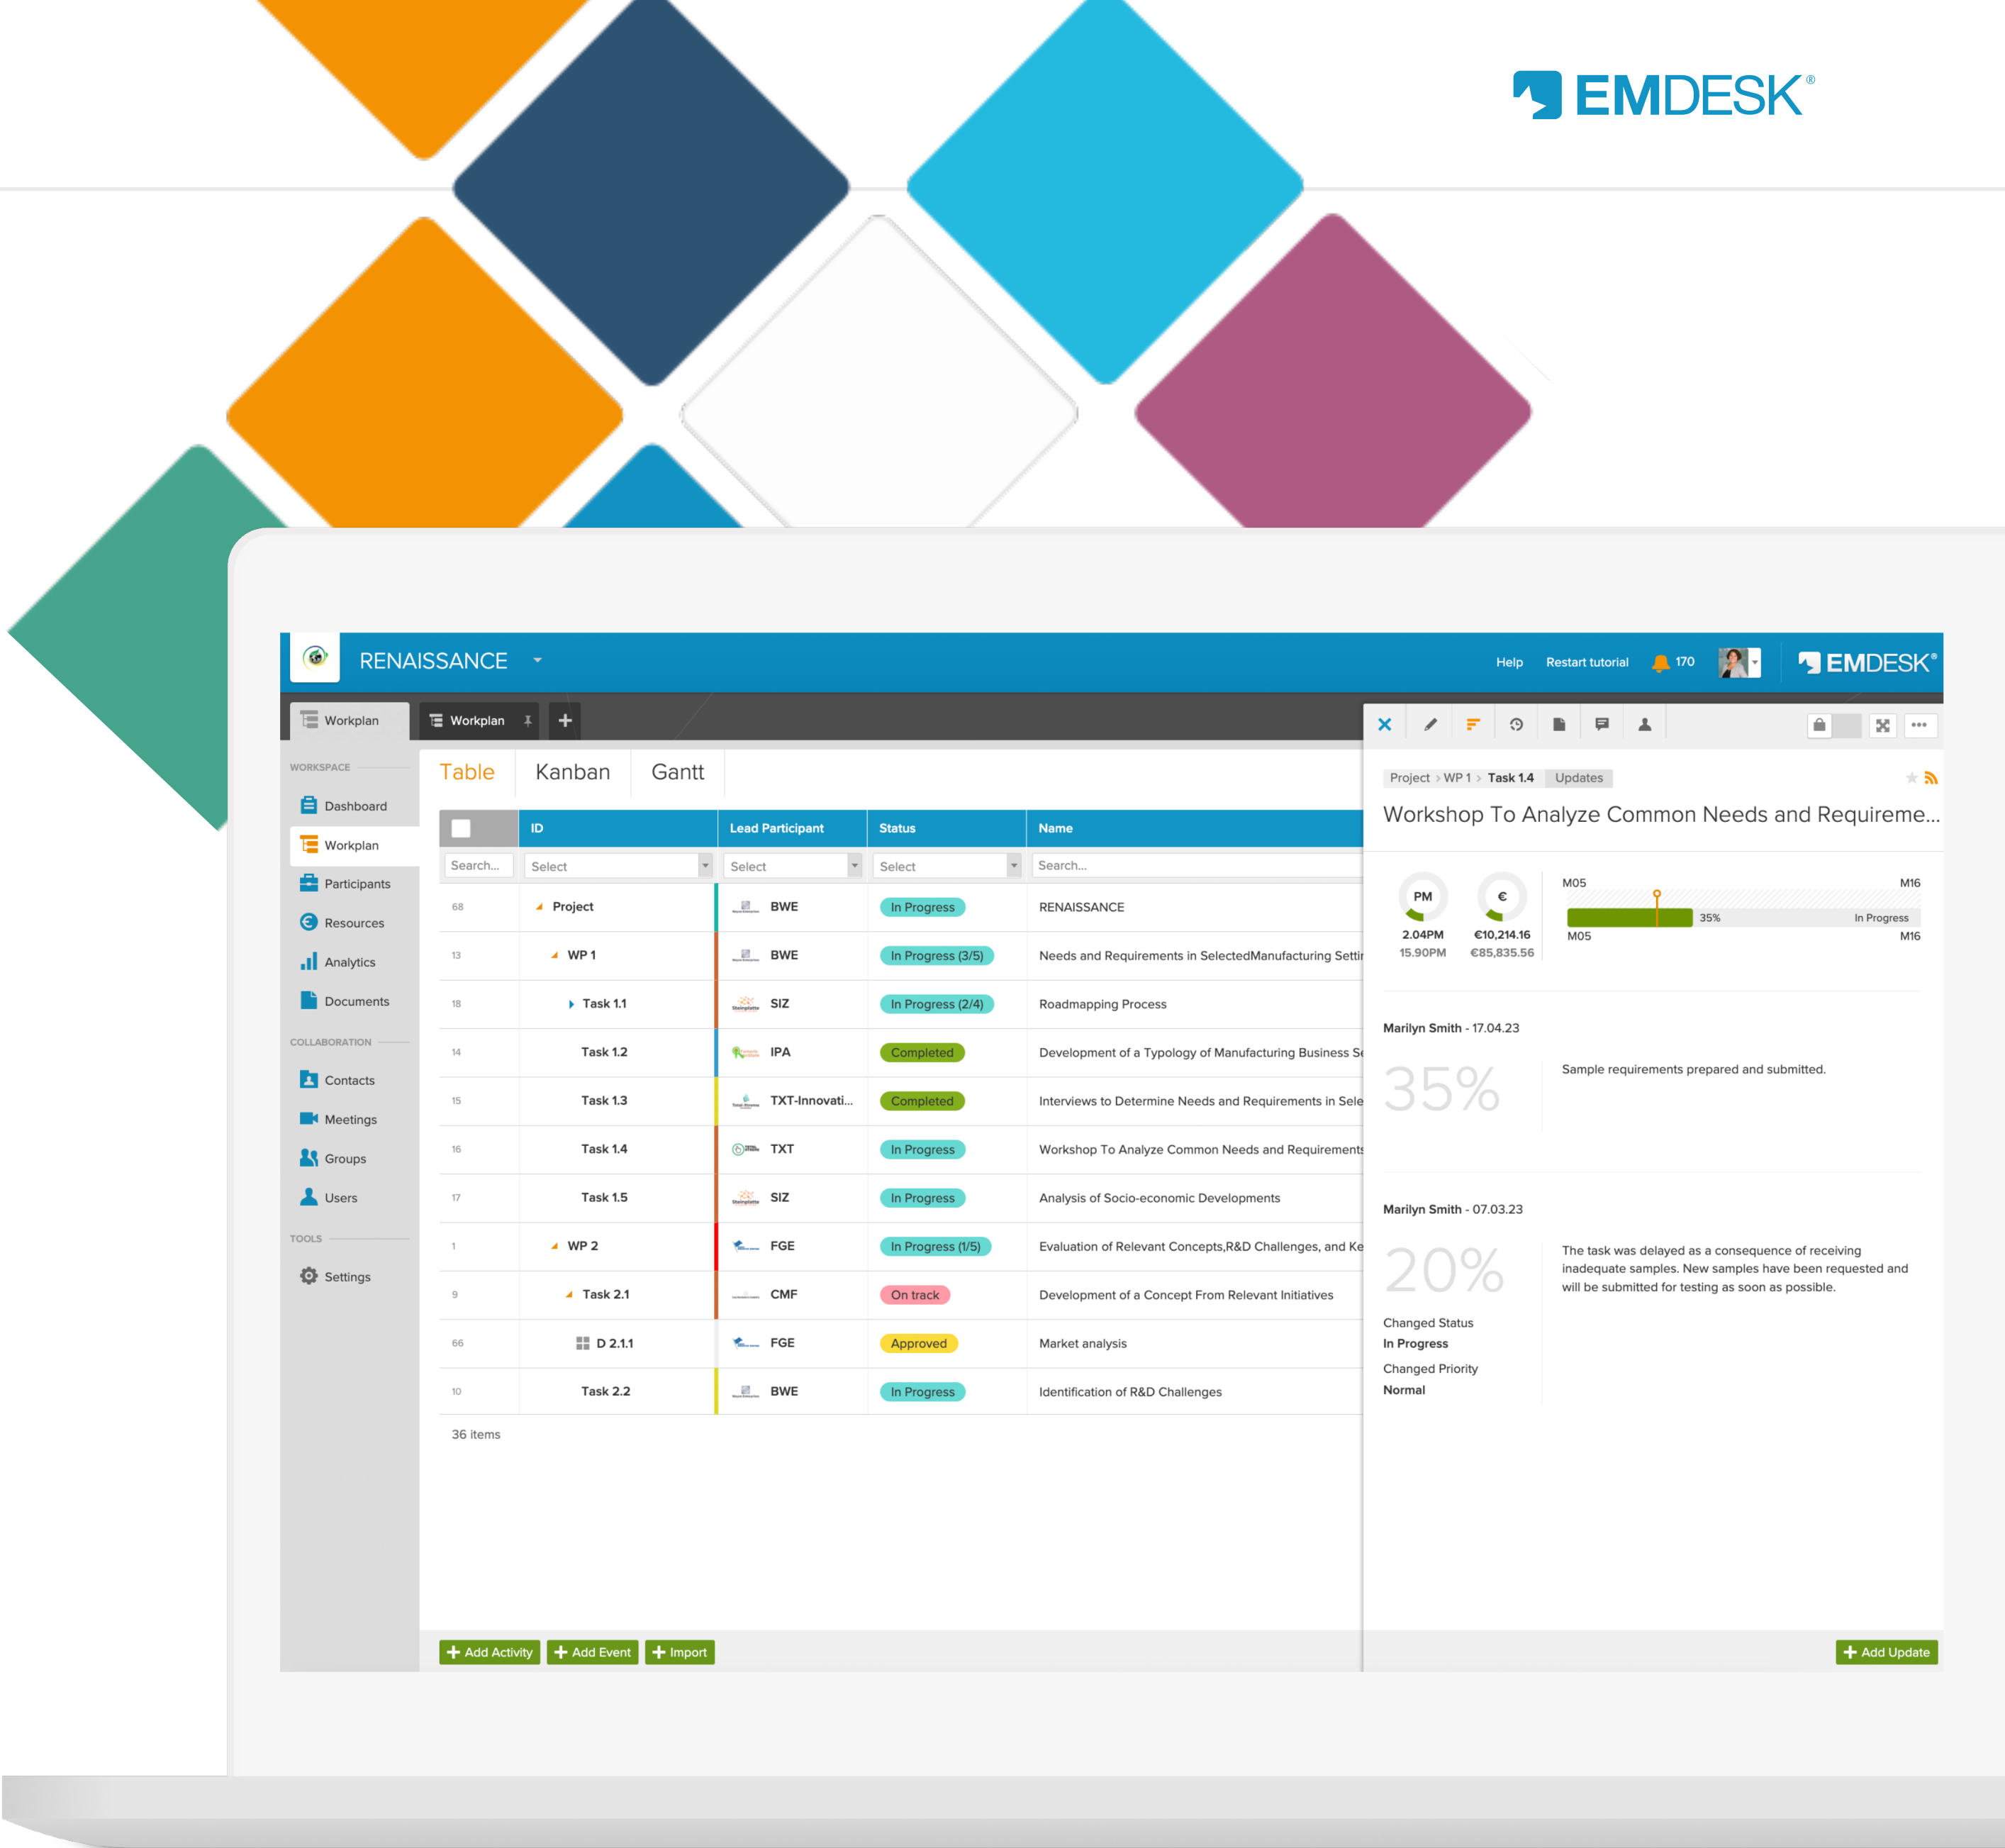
EMDESK®

RENAISSANCE

Help Restart tutorial 170 EMDESK®

Workplan Workplan +

WORKSPACE
Dashboard
Workplan
Participants
Resources
Analytics
Documents
COLLABORATION
Contacts
Meetings
Groups
Users
TOOLS
Settings

Table Kanban Gantt

| | ID | Lead Participant | Status | Name |
|---|---|---|---|---|
| | Search... | Select | Select | Search... |
| 68 | Project | BWE | In Progress | RENAISSANCE |
| 13 | WP 1 | BWE | In Progress (3/5) | Needs and Requirements in SelectedManufacturing Setti |
| 18 | Task 1.1 | SIZ | In Progress (2/4) | Roadmapping Process |
| 14 | Task 1.2 | IPA | Completed | Development of a Typology of Manufacturing Business S |
| 15 | Task 1.3 | TXT-Innovati... | Completed | Interviews to Determine Needs and Requirements in Sele |
| 16 | Task 1.4 | TXT | In Progress | Workshop To Analyze Common Needs and Requirements |
| 17 | Task 1.5 | SIZ | In Progress | Analysis of Socio-economic Developments |
| 1 | WP 2 | FGE | In Progress (1/5) | Evaluation of Relevant Concepts,R&D Challenges, and Ke |
| 9 | Task 2.1 | CMF | On track | Development of a Concept From Relevant Initiatives |
| 66 | D 2.1.1 | FGE | Approved | Market analysis |
| 10 | Task 2.2 | BWE | In Progress | Identification of R&D Challenges |

36 items

Add Activity Add Event Import

Project > WP 1 > Task 1.4 Updates

Workshop To Analyze Common Needs and Requireme...

PM 2.04PM 15.90PM
€ €10,214.16 €85,835.56
M05 M16 35% In Progress M05 M16

Marilyn Smith - 17.04.23
35%
Sample requirements prepared and submitted.

Marilyn Smith - 07.03.23
20%
The task was delayed as a consequence of receiving inadequate samples. New samples have been requested and will be submitted for testing as soon as possible.
Changed Status
In Progress
Changed Priority
Normal

Add Update